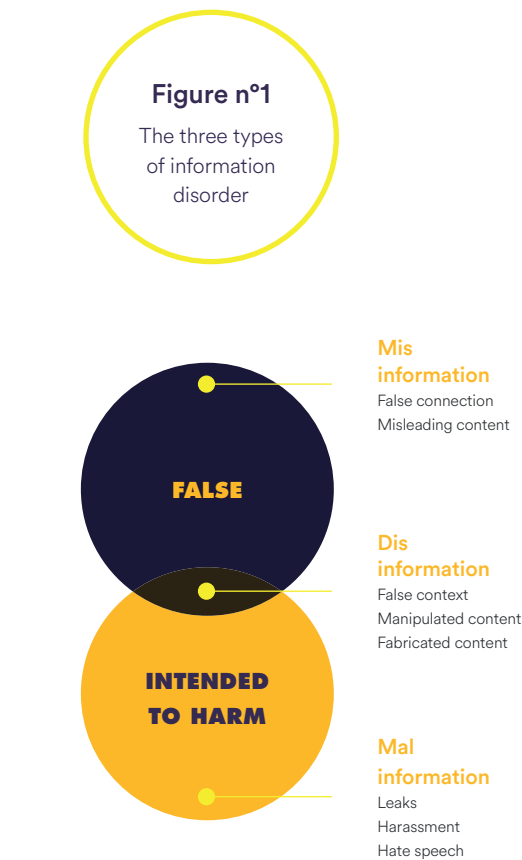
Figure n°1

The three types of information disorder

FALSE

INTENDED TO HARM

Mis information
False connection
Misleading content

Dis information
False context
Manipulated content
Fabricated content

Mal information
Leaks
Harassment
Hate speech